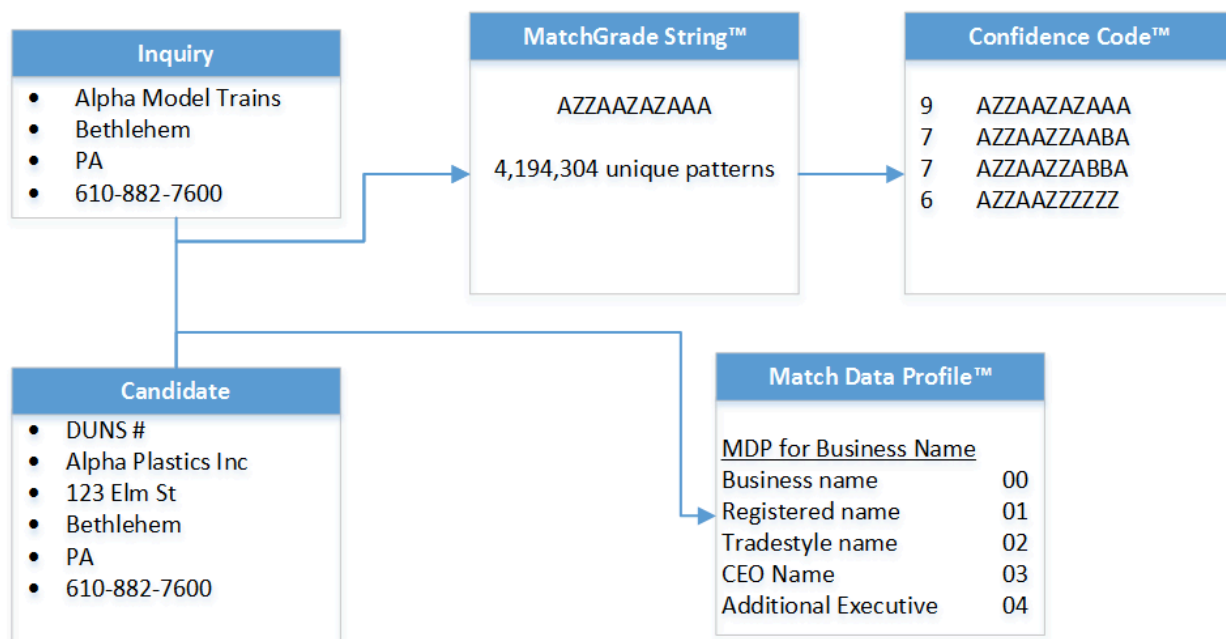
Inquiry
- Alpha Model Trains
- Bethlehem
- PA
- 610-882-7600

MatchGrade String™

AZZAAZAZAAA

4,194,304 unique patterns

Confidence Code™

9 AZZAAZAZAAA
7 AZZAAZZAABA
7 AZZAAZZABBA
6 AZZAAZZZZZZ

Candidate
- DUNS #
- Alpha Plastics Inc
- 123 Elm St
- Bethlehem
- PA
- 610-882-7600

Match Data Profile™

MDP for Business Name
Business name 00
Registered name 01
Tradestyle name 02
CEO Name 03
Additional Executive 04